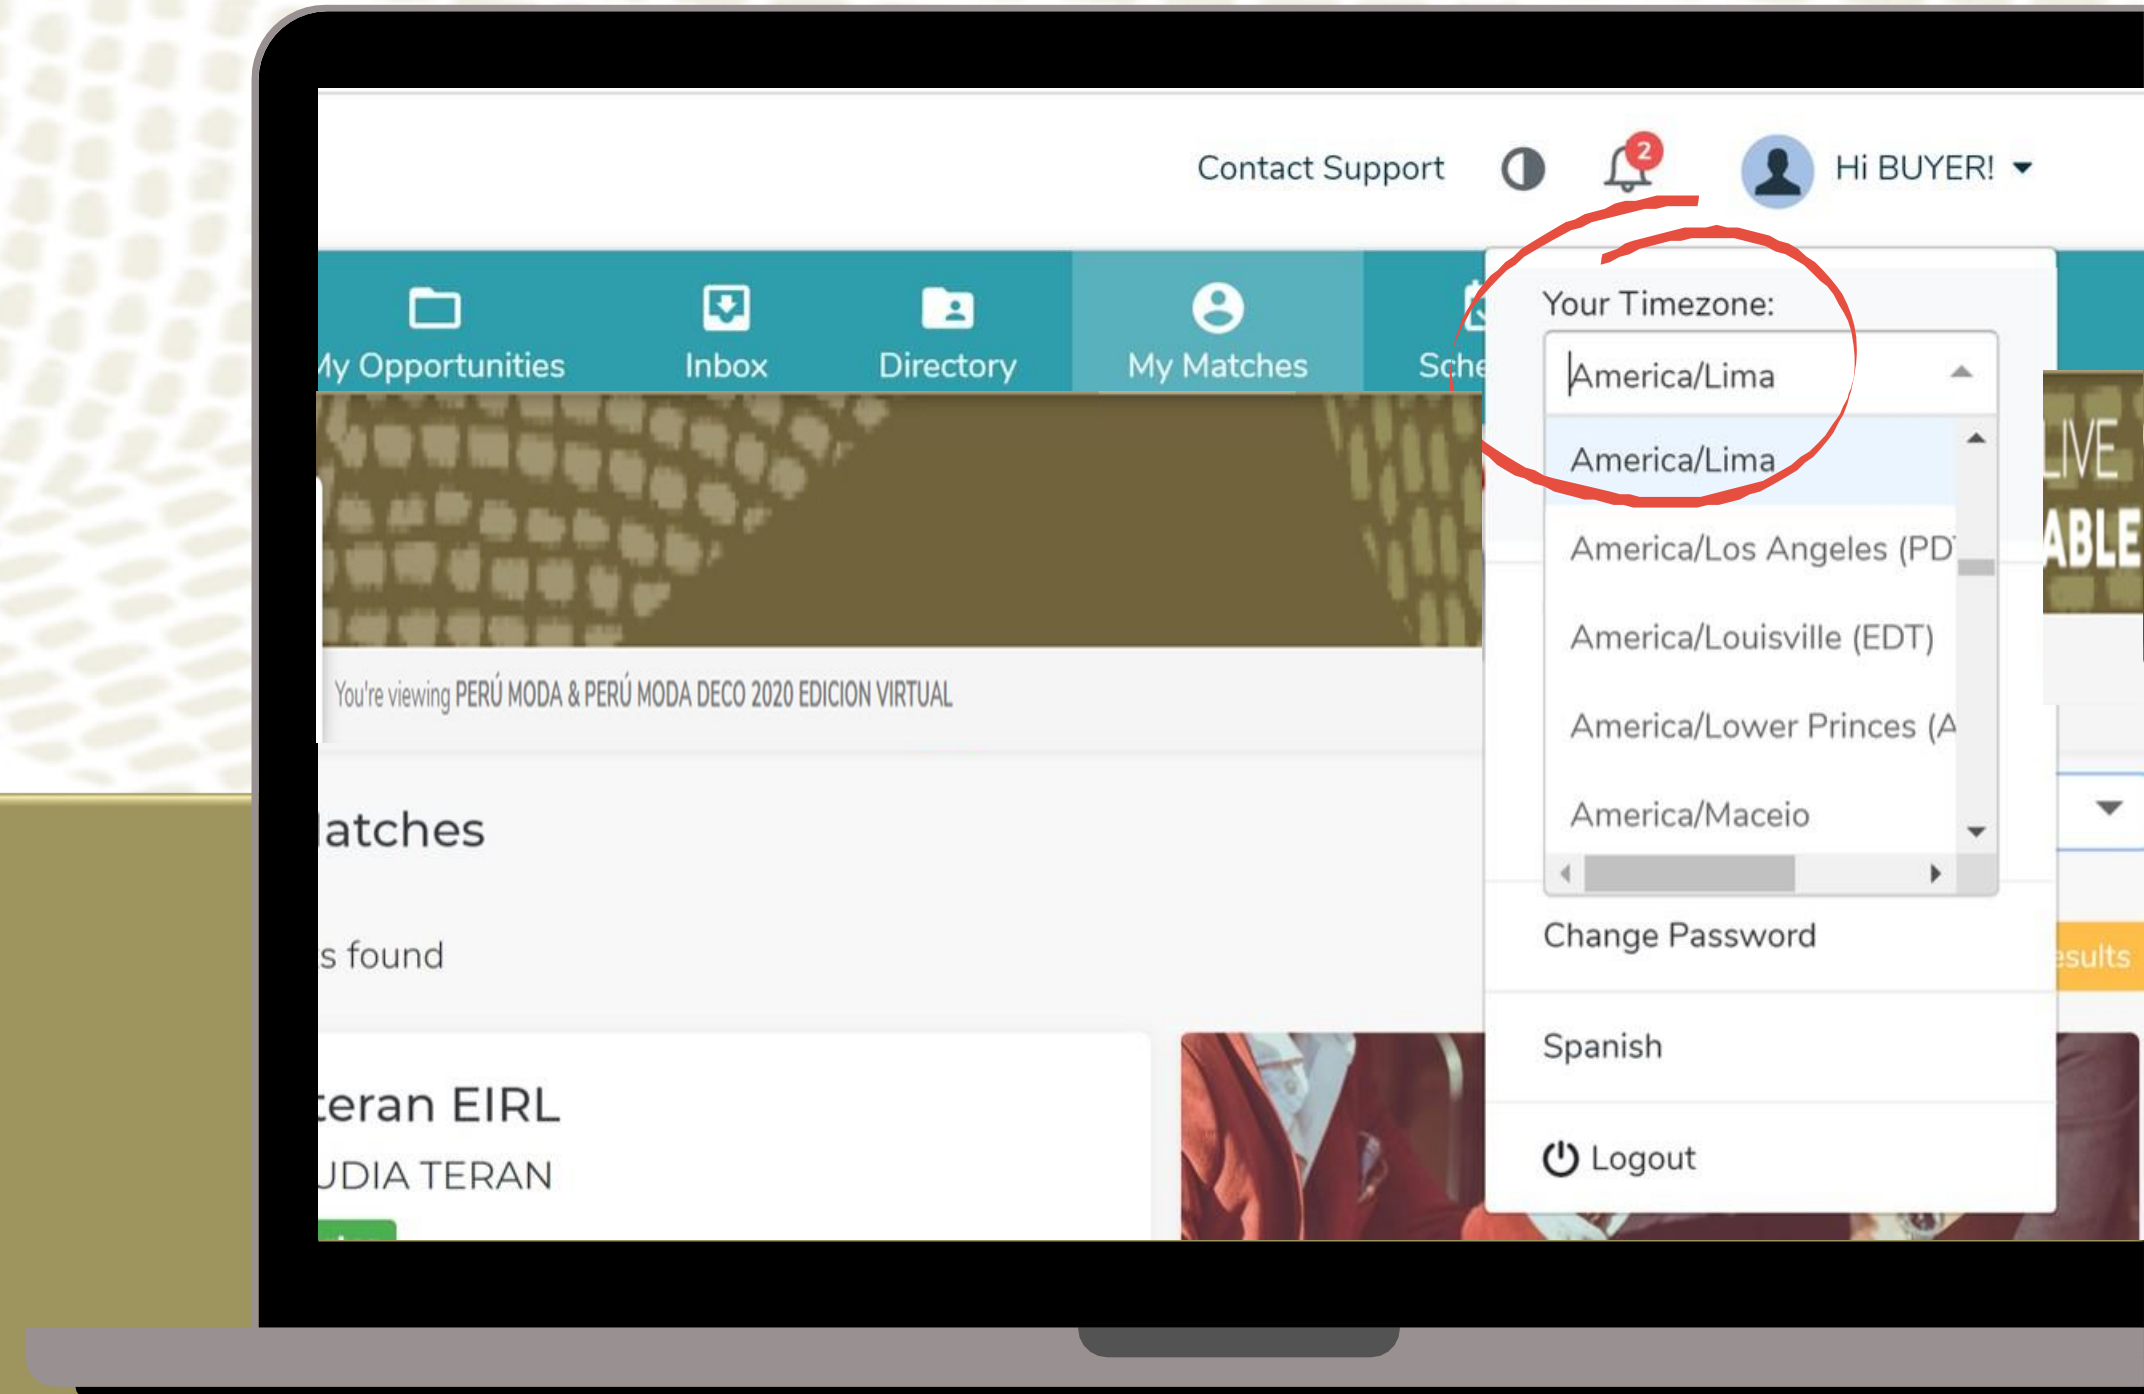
Contact Support

2

Hi BUYER!

ly Opportunities

Inbox

Directory

My Matches

Sche

Your Timezone:

America/Lima

America/Lima

America/Los Angeles (PD

America/Louisville (EDT)

America/Lower Princes (A

America/Maceio

LIVE

ABLE

You're viewing PERÚ MODA & PERÚ MODA DECO 2020 EDICION VIRTUAL

latches

s found

teran EIRL

UDIA TERAN

Change Password

esults

Spanish

Logout